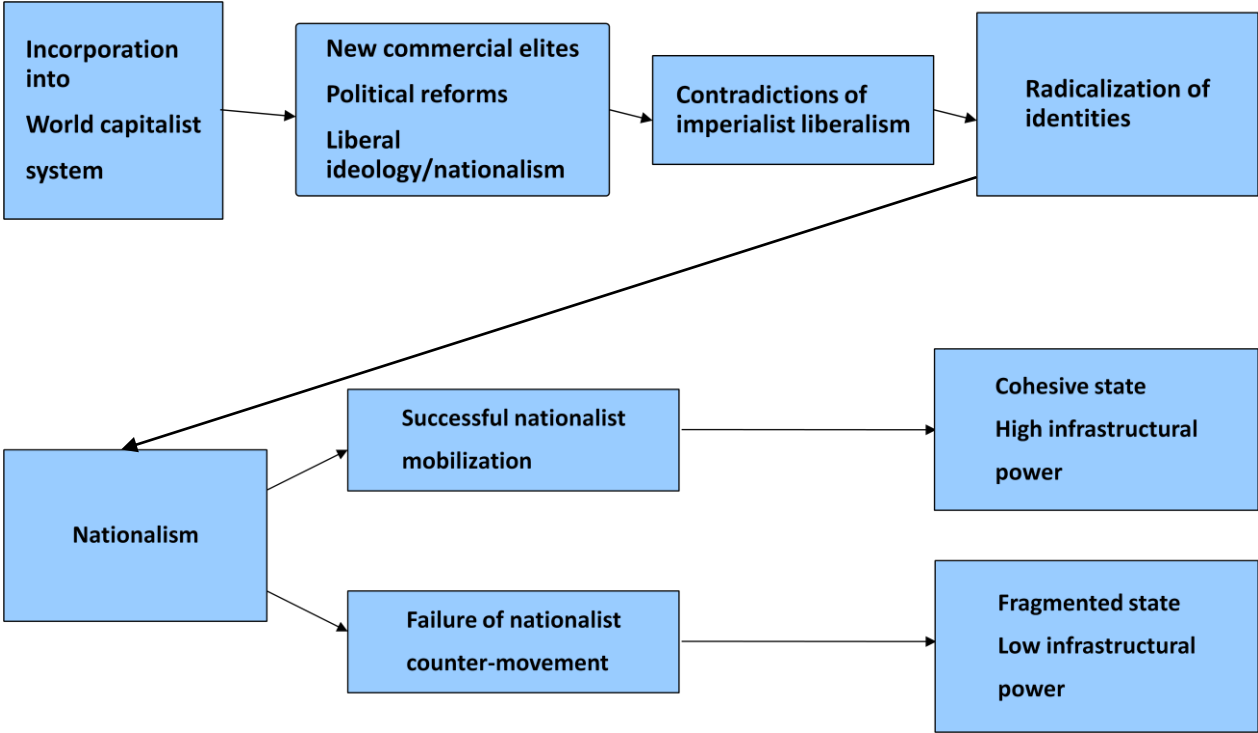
Incorporation into World capitalist system

New commercial elites
Political reforms
Liberal ideology/nationalism

Contradictions of imperialist liberalism

Radicalization of identities

Nationalism

Successful nationalist mobilization

Cohesive state
High infrastructural power

Failure of nationalist counter-movement

Fragmented state
Low infrastructural power